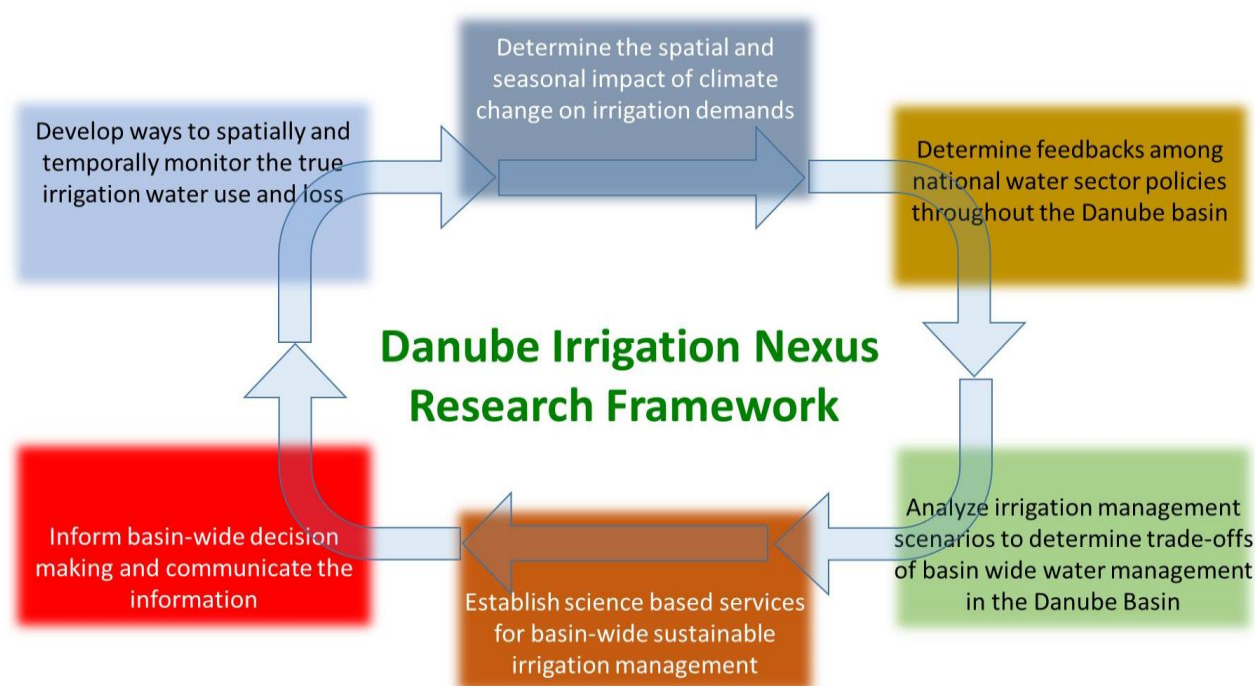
Determine the spatial and seasonal impact of climate change on irrigation demands

Develop ways to spatially and temporally monitor the true irrigation water use and loss

Determine feedbacks among national water sector policies throughout the Danube basin

Danube Irrigation Nexus Research Framework

Inform basin-wide decision making and communicate the information

Analyze irrigation management scenarios to determine trade-offs of basin wide water management in the Danube Basin

Establish science based services for basin-wide sustainable irrigation management